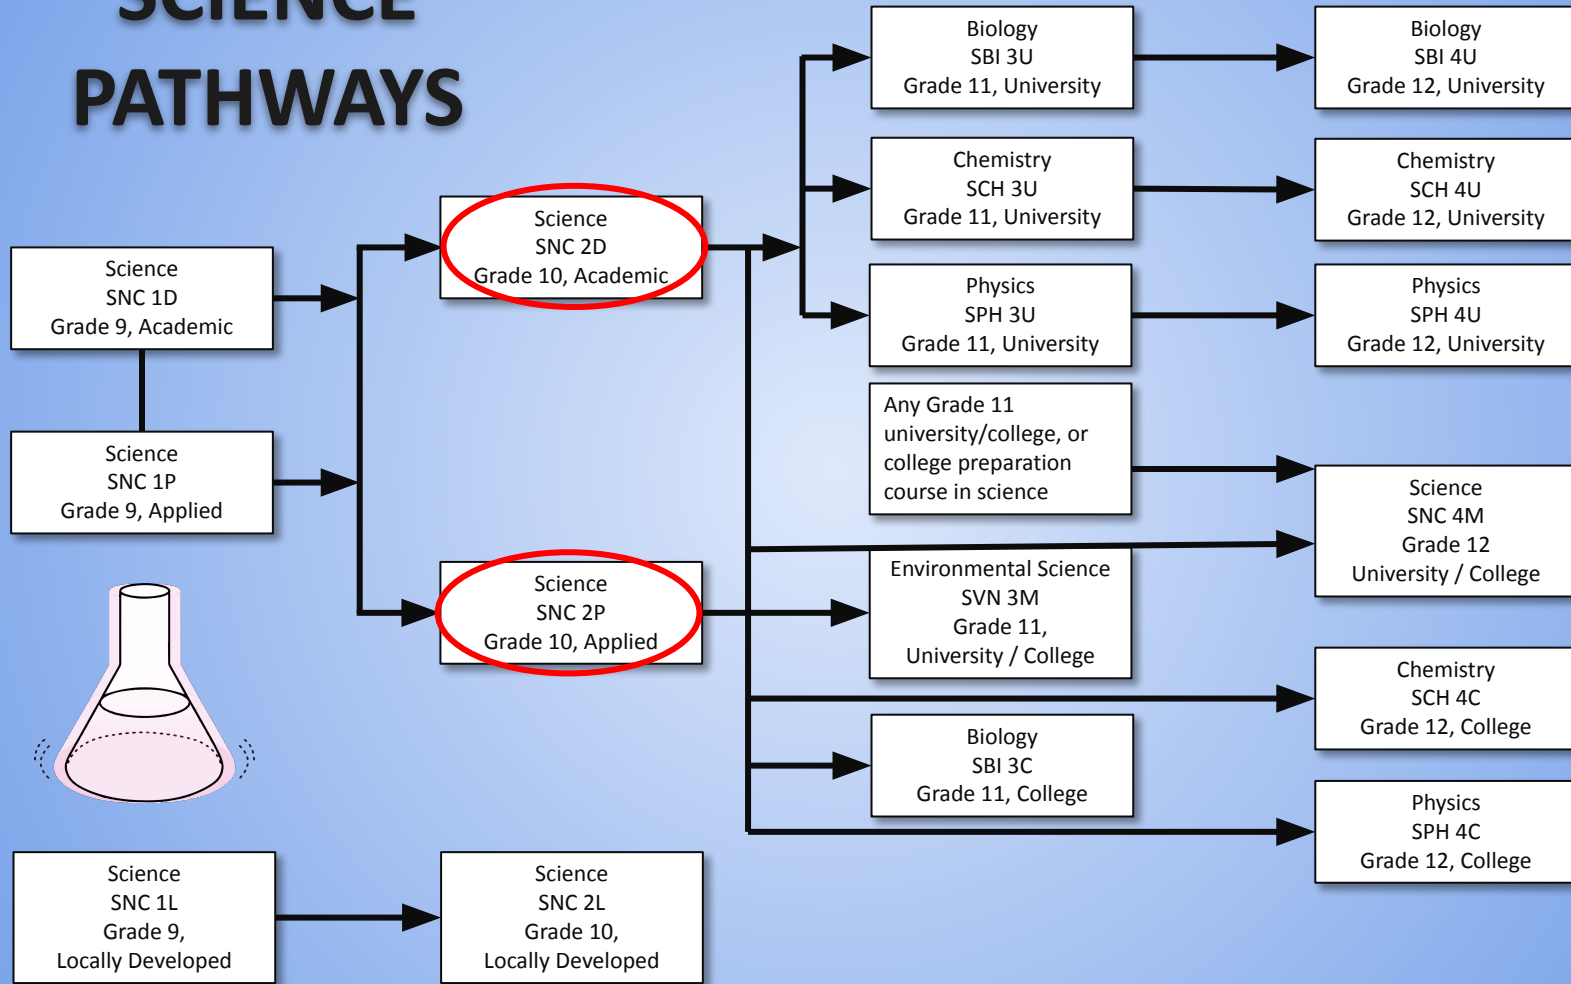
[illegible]
PATHWAYS

Science
SNC 1D
Grade 9, Academic

Science
SNC 1P
Grade 9, Applied

Science
SNC 2D
Grade 10, Academic

Science
SNC 2P
Grade 10, Applied

Biology
SBI 3U
Grade 11, University

Chemistry
SCH 3U
Grade 11, University

Physics
SPH 3U
Grade 11, University

Any Grade 11 university/college, or college preparation course in science

Environmental Science
SVN 3M
Grade 11,
University / College

Biology
SBI 3C
Grade 11, College

Biology
SBI 4U
Grade 12, University

Chemistry
SCH 4U
Grade 12, University

Physics
SPH 4U
Grade 12, University

Science
SNC 4M
Grade 12
University / College

Chemistry
SCH 4C
Grade 12, College

Physics
SPH 4C
Grade 12, College

Science
SNC 1L
Grade 9,
Locally Developed

Science
SNC 2L
Grade 10,
Locally Developed